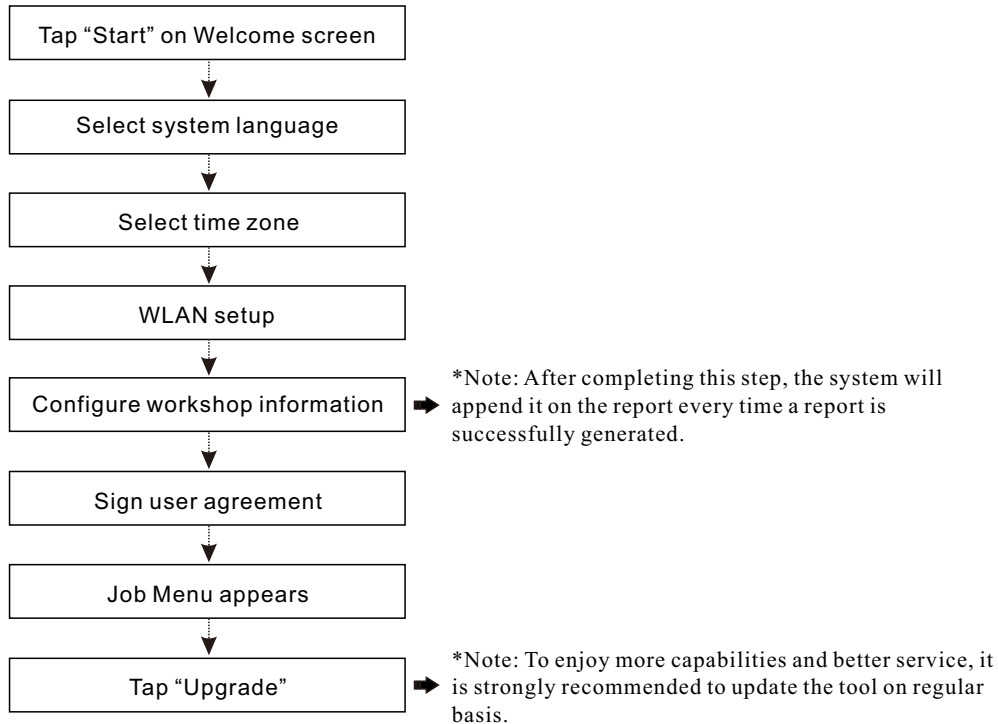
Tap “Start” on Welcome screen

Select system language

Select time zone

WLAN setup

Configure workshop information

*Note: After completing this step, the system will append it on the report every time a report is successfully generated.

Sign user agreement

Job Menu appears

Tap “Upgrade”

*Note: To enjoy more capabilities and better service, it is strongly recommended to update the tool on regular basis.